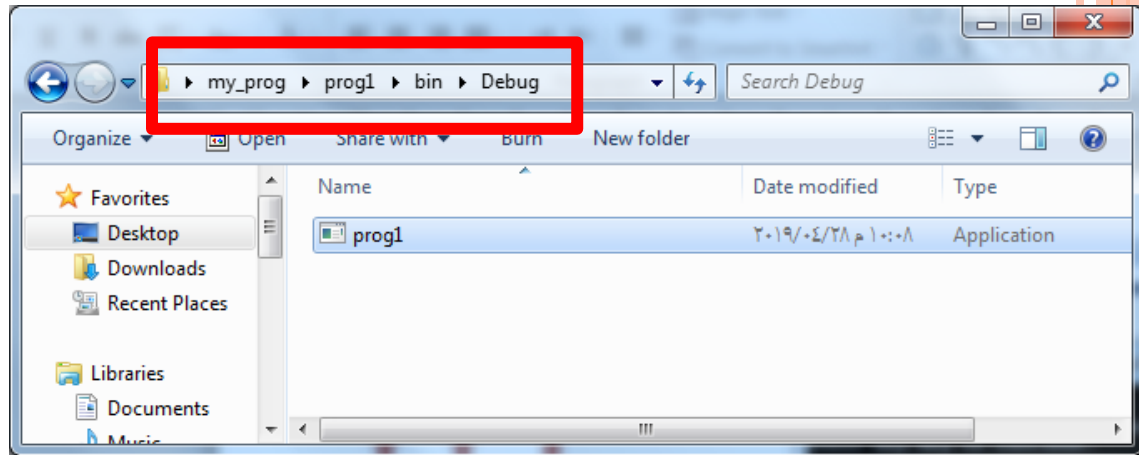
my_prog ▸ prog1 ▸ bin ▸ Debug

Search Debug

Organize ▾ Open Share with ▾ Burn New folder

Favorites
Desktop
Downloads
Recent Places

Libraries
Documents
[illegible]

Name | Date modified | Type
prog1 | ٢٠١٩/٠٤/٢٨ م ١٠:٠٨ | Application